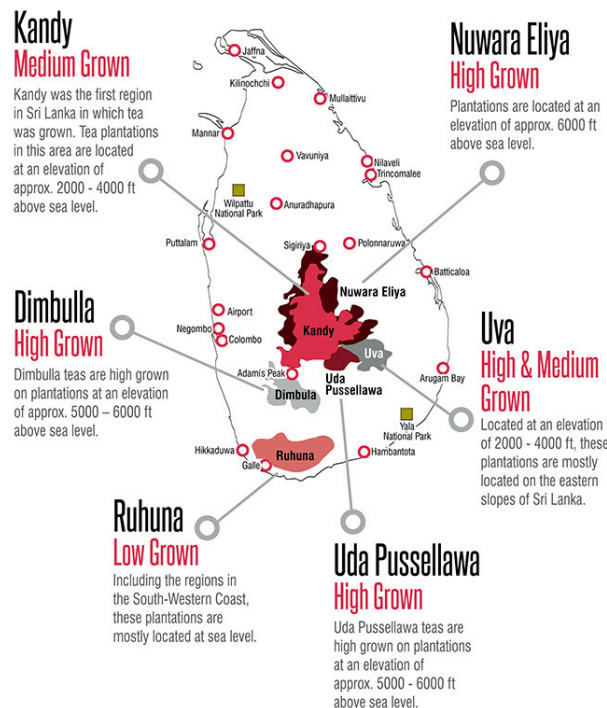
Kandy
Medium Grown
Kandy was the first region in Sri Lanka in which tea was grown. Tea plantations in this area are located at an elevation of approx. 2000 - 4000 ft above sea level.

Nuwara Eliya
High Grown
Plantations are located at an elevation of approx. 6000 ft above sea level.

Jaffna
Kilinochchi
Mullaittivu
Mannar
Vavuniya
Nilaveli
Trincomalee
Wilpattu National Park
Anuradhapura
Puttalam
Sigiriya
Polonnaruwa
Batticaloa
Nuwara Eliya
Airport
Negombo
Colombo
Kandy
Uva
Adam's Peak
Dimbula
Uda Pussellawa
Arugam Bay
Yala National Park
Hikkaduwa
Galle
Ruhuna
Hambantota

Dimbulla
High Grown
Dimbulla teas are high grown on plantations at an elevation of approx. 5000 – 6000 ft above sea level.

Uva
High & Medium Grown
Located at an elevation of 2000 - 4000 ft, these plantations are mostly located on the eastern slopes of Sri Lanka.

Ruhuna
Low Grown
Including the regions in the South-Western Coast, these plantations are mostly located at sea level.

Uda Pussellawa
High Grown
Uda Pussellawa teas are high grown on plantations at an elevation of approx. 5000 - 6000 ft above sea level.